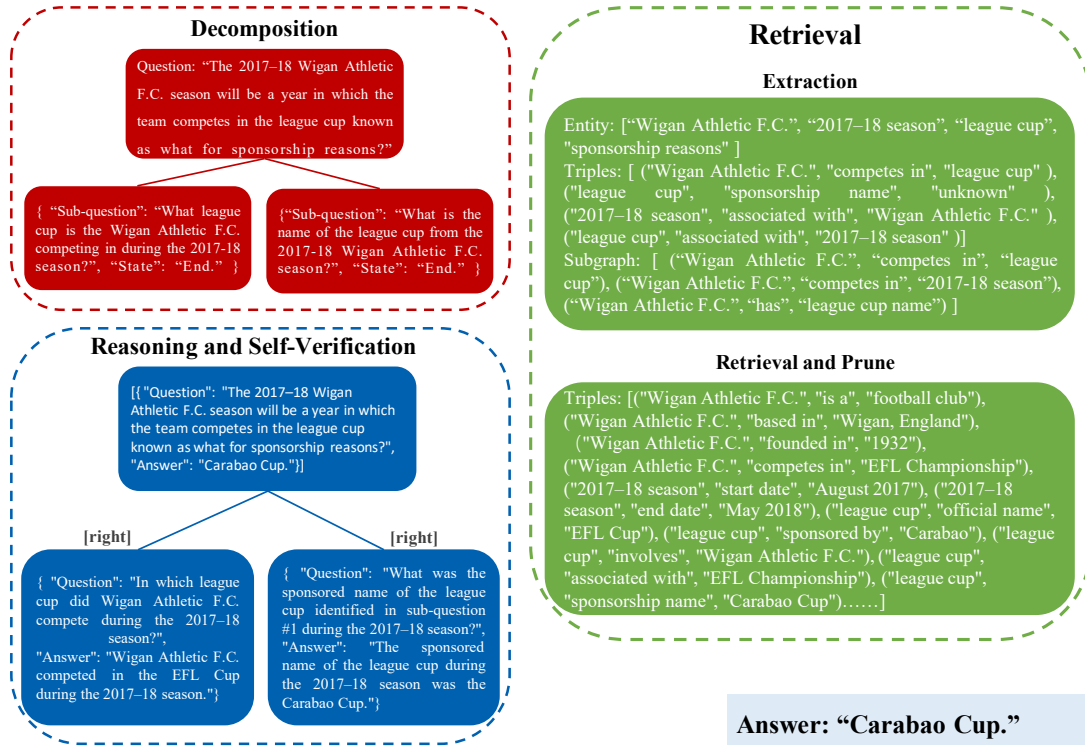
Decomposition

Question: "The 2017–18 Wigan Athletic F.C. season will be a year in which the team competes in the league cup known as what for sponsorship reasons?"

{ "Sub-question": "What league cup is the Wigan Athletic F.C. competing in during the 2017-18 season?", "State": "End." }

{"Sub-question": "What is the name of the league cup from the 2017-18 Wigan Athletic F.C. season?", "State": "End." }

Reasoning and Self-Verification

[{ "Question": "The 2017–18 Wigan Athletic F.C. season will be a year in which the team competes in the league cup known as what for sponsorship reasons?", "Answer": "Carabao Cup."}]

[right]

[right]

{ "Question": "In which league cup did Wigan Athletic F.C. compete during the 2017–18 season?", "Answer": "Wigan Athletic F.C. competed in the EFL Cup during the 2017–18 season."}

{ "Question": "What was the sponsored name of the league cup identified in sub-question #1 during the 2017–18 season?", "Answer": "The sponsored name of the league cup during the 2017–18 season was the Carabao Cup."}

Retrieval

Extraction

Entity: ["Wigan Athletic F.C.", "2017–18 season", "league cup", "sponsorship reasons" ]
Triples: [ ("Wigan Athletic F.C.", "competes in", "league cup" ), ("league cup", "sponsorship name", "unknown" ), ("2017–18 season", "associated with", "Wigan Athletic F.C." ), ("league cup", "associated with", "2017–18 season" )]
Subgraph: [ ("Wigan Athletic F.C.", "competes in", "league cup"), ("Wigan Athletic F.C.", "competes in", "2017-18 season"), ("Wigan Athletic F.C.", "has", "league cup name") ]

Retrieval and Prune

Triples: [("Wigan Athletic F.C.", "is a", "football club"), ("Wigan Athletic F.C.", "based in", "Wigan, England"), ("Wigan Athletic F.C.", "founded in", "1932"), ("Wigan Athletic F.C.", "competes in", "EFL Championship"), ("2017–18 season", "start date", "August 2017"), ("2017–18 season", "end date", "May 2018"), ("league cup", "official name", "EFL Cup"), ("league cup", "sponsored by", "Carabao"), ("league cup", "involves", "Wigan Athletic F.C."), ("league cup", "associated with", "EFL Championship"), ("league cup", "sponsorship name", "Carabao Cup")……]

Answer: "Carabao Cup."